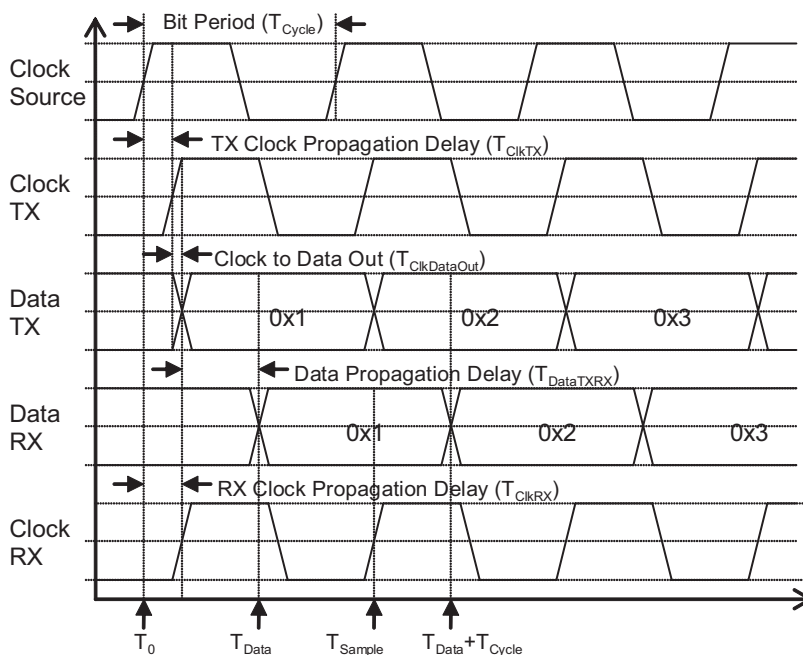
Bit Period ($T_{Cycle}$)

Clock Source

TX Clock Propagation Delay ($T_{ClkTX}$)

Clock TX

Clock to Data Out ($T_{ClkDataOut}$)

Data TX

0x1

0x2

0x3

Data Propagation Delay ($T_{DataTXRX}$)

Data RX

0x1

0x2

0x3

RX Clock Propagation Delay ($T_{ClkRX}$)

Clock RX

$T_0$

$T_{Data}$

$T_{Sample}$

$T_{Data}+T_{Cycle}$